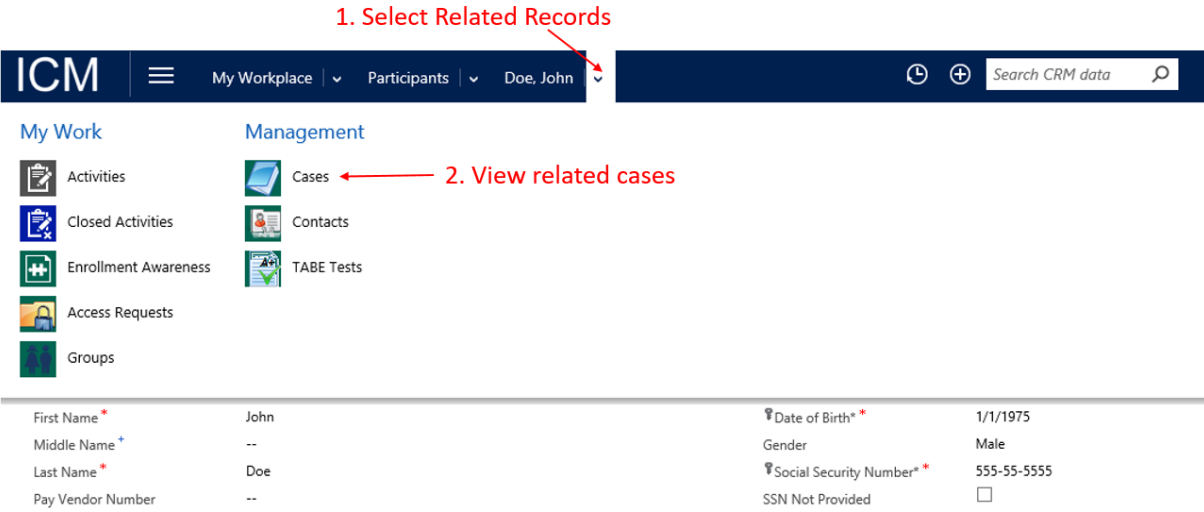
1. Select Related Records

ICM My Workplace Participants Doe, John

Search CRM data

My Work

Activities

Closed Activities

Enrollment Awareness

Access Requests

Groups

Management

Cases

2. View related cases

Contacts

TABE Tests

| First Name* | John | Date of Birth* * | 1/1/1975 |
|---|---|---|---|
| Middle Name⁺ | -- | Gender | Male |
| Last Name* | Doe | Social Security Number* * | 555-55-5555 |
| Pay Vendor Number | -- | SSN Not Provided | ☐ |